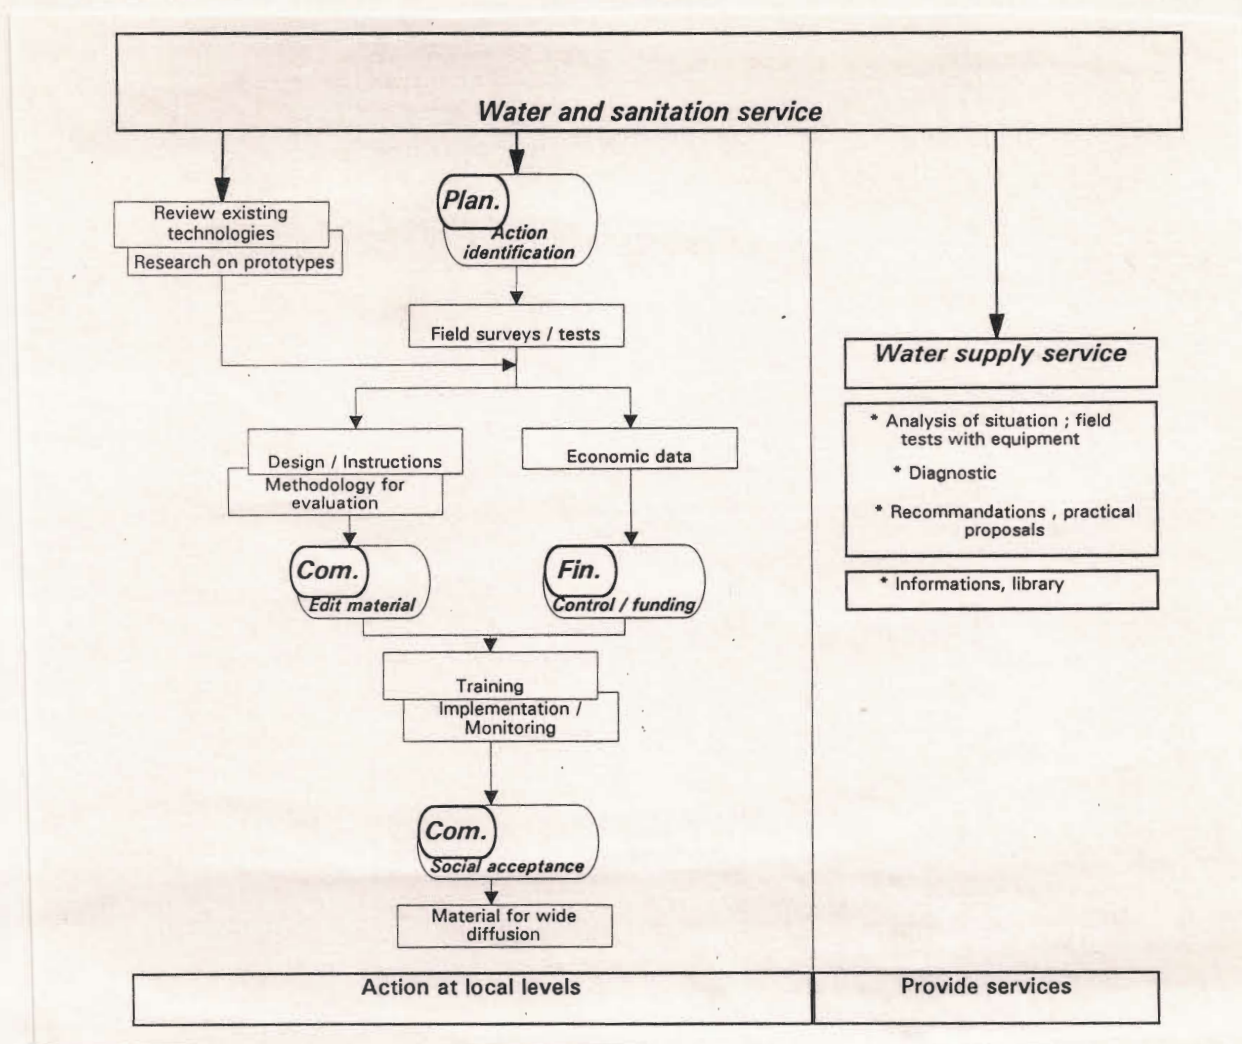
Water and sanitation service

Review existing technologies

Research on prototypes

Plan.

Action identification

Field surveys / tests

Design / Instructions

Methodology for evaluation

Economic data

Com.

Edit material

Fin.

Control / funding

Training

Implementation / Monitoring

Com.

Social acceptance

Material for wide diffusion

Water supply service

* Analysis of situation ; field tests with equipment

* Diagnostic

* Recommandations , practical proposals

* Informations, library

Action at local levels

Provide services